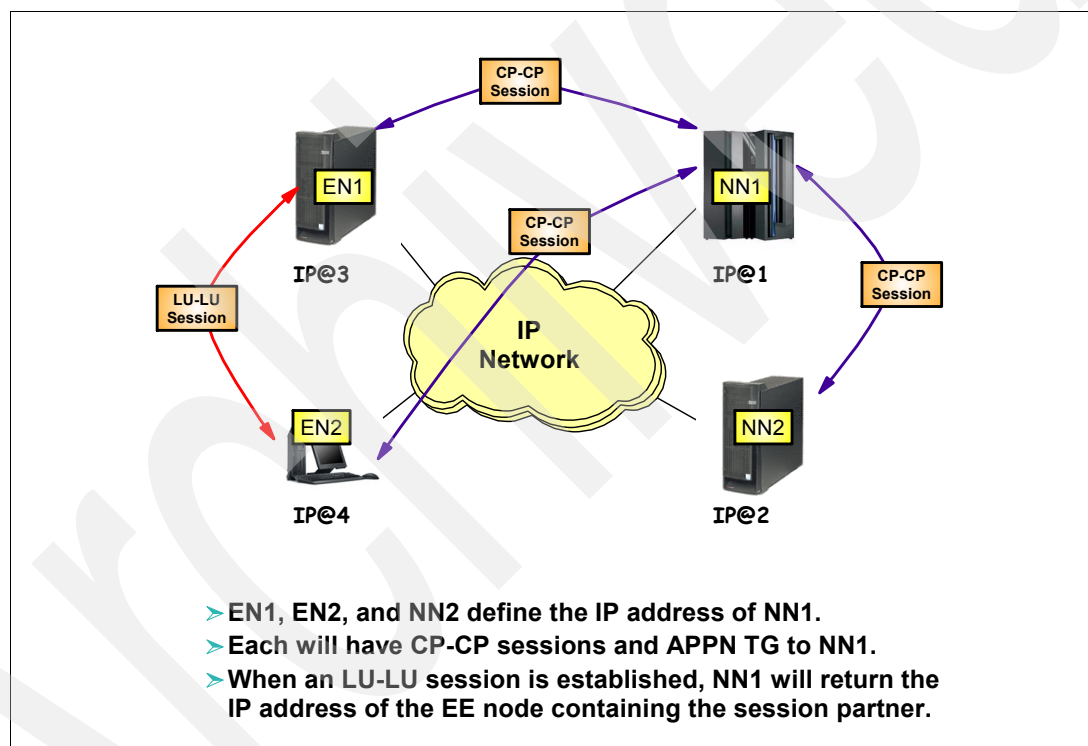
CP-CP Session

EN1

NN1

CP-CP Session

IP@3

IP@1

CP-CP Session

LU-LU Session

IP Network

EN2

NN2

IP@4

IP@2

➢EN1, EN2, and NN2 define the IP address of NN1.

➢Each will have CP-CP sessions and APPN TG to NN1.

➢When an LU-LU session is established, NN1 will return the IP address of the EE node containing the session partner.